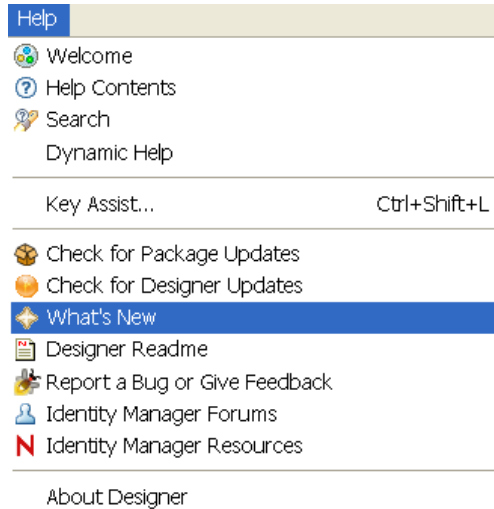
Help

Welcome
Help Contents
Search
Dynamic Help

Key Assist... Ctrl+Shift+L

Check for Package Updates
Check for Designer Updates
What's New
Designer Readme
Report a Bug or Give Feedback
Identity Manager Forums
N Identity Manager Resources

About Designer